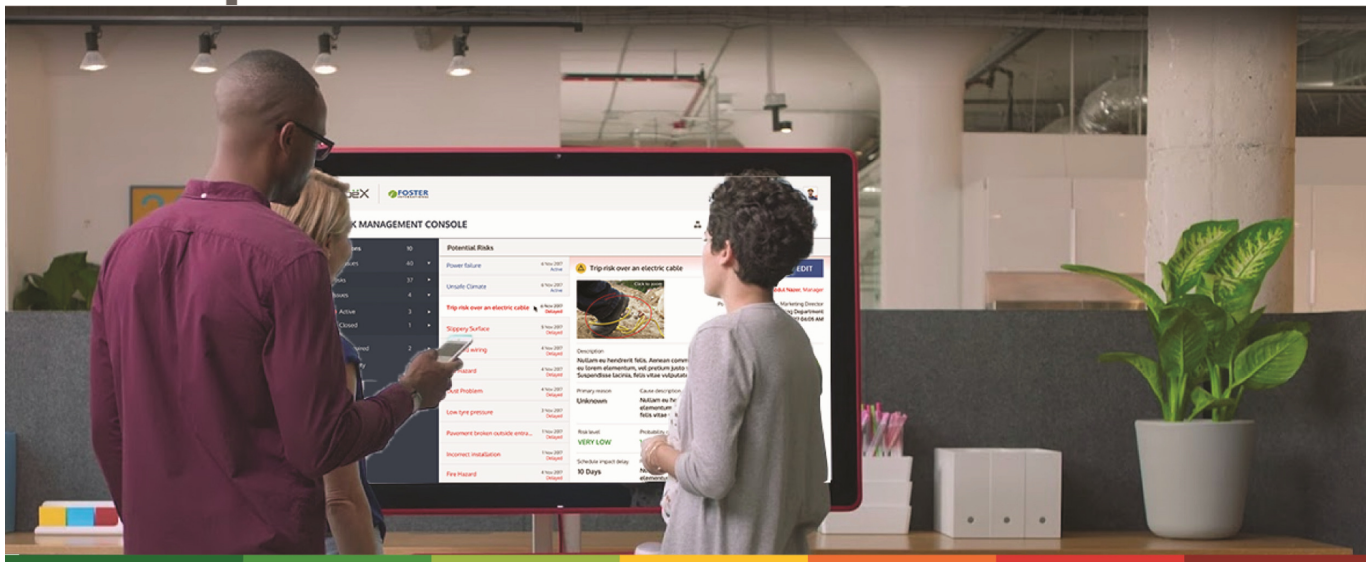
FOSTER

K MANAGEMENT CONSOLE

| | |
|---|---|
| es | 10 |
| ues | 40 |
| ks | 37 |
| sses | 4 |
| Active | 3 |
| Closed | 1 |
| ed | 2 |

Potential Risks

Power failure 4 Nov 2017 Active
Unsafe Climate 4 Nov 2017 Active
Trip risk over an electric cable 4 Nov 2017 Delayed
Slippery Surface 3 Nov 2017 Delayed
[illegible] wiring 4 Nov 2017 Delayed
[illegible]azard 4 Nov 2017 Delayed
Dust Problem 4 Nov 2017 Delayed
Low tyre pressure 3 Nov 2017 Delayed
Pavement broken outside entra... 1 Nov 2017 Delayed
Incorrect installation 1 Nov 2017 Delayed
Fire Hazard 4 Nov 2017 Delayed

Trip risk over an electric cable

EDIT

Click to zoom

Marketing Director
Department
04:05 AM

Description
Nullam eu hendrerit felis. Aenean comm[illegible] eu ipsum elementum, vel pretium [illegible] Suspendisse lacinia, felis vitae vulputat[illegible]

Primary reason
Unknown

Cause description
Nullam eu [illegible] elementum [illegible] felis vitae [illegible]

Risk level
VERY LOW

Probabili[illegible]

Schedule impact delay
10 Days